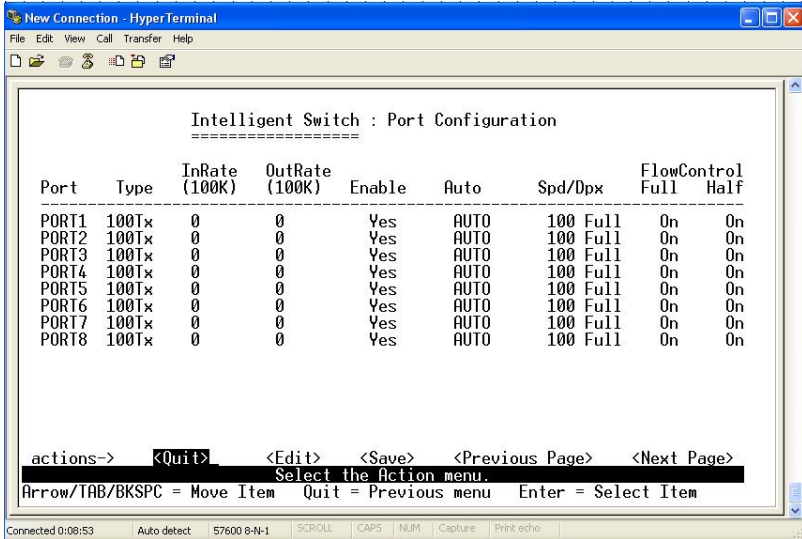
New Connection - HyperTerminal

File Edit View Call Transfer Help

Intelligent Switch : Port Configuration
==================

| Port | Type | InRate (100K) | OutRate (100K) | Enable | Auto | Spd/Dpx | FlowControl Full | FlowControl Half |
|---|---|---|---|---|---|---|---|---|
| PORT1 | 100Tx | 0 | 0 | Yes | AUTO | 100 Full | On | On |
| PORT2 | 100Tx | 0 | 0 | Yes | AUTO | 100 Full | On | On |
| PORT3 | 100Tx | 0 | 0 | Yes | AUTO | 100 Full | On | On |
| PORT4 | 100Tx | 0 | 0 | Yes | AUTO | 100 Full | On | On |
| PORT5 | 100Tx | 0 | 0 | Yes | AUTO | 100 Full | On | On |
| PORT6 | 100Tx | 0 | 0 | Yes | AUTO | 100 Full | On | On |
| PORT7 | 100Tx | 0 | 0 | Yes | AUTO | 100 Full | On | On |
| PORT8 | 100Tx | 0 | 0 | Yes | AUTO | 100 Full | On | On |

actions-> <Quit> <Edit> <Save> <Previous Page> <Next Page>
Select the Action menu.
Arrow/TAB/BKSPC = Move Item Quit = Previous menu Enter = Select Item

Connected 0:08:53 Auto detect 57600 8-N-1 SCROLL CAPS NUM Capture Print echo